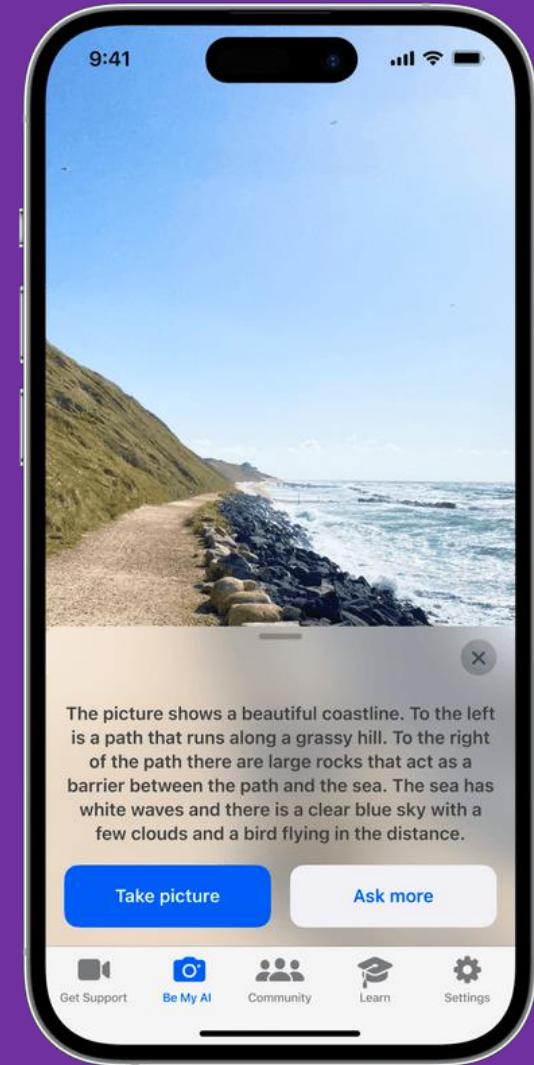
9:41

×

The picture shows a beautiful coastline. To the left is a path that runs along a grassy hill. To the right of the path there are large rocks that act as a barrier between the path and the sea. The sea has white waves and there is a clear blue sky with a few clouds and a bird flying in the distance.

Take picture

Ask more

Get Support
Be My AI
Community
Learn
Settings